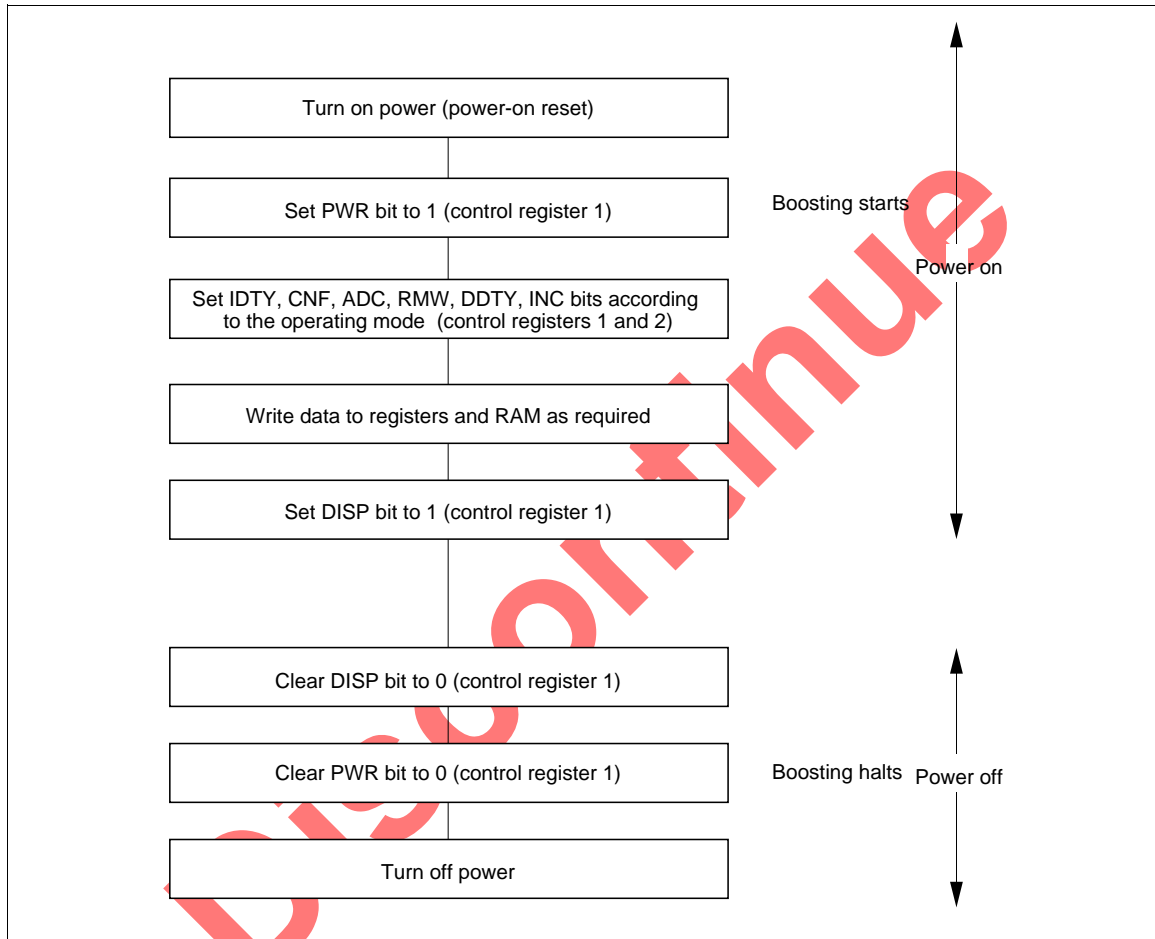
Turn on power (power-on reset)

Set PWR bit to 1 (control register 1)

Boosting starts

Power on

Set IDTY, CNF, ADC, RMW, DDTY, INC bits according to the operating mode (control registers 1 and 2)

Write data to registers and RAM as required

Set DISP bit to 1 (control register 1)

Clear DISP bit to 0 (control register 1)

Clear PWR bit to 0 (control register 1)

Boosting halts

Power off

Turn off power

Discontinue